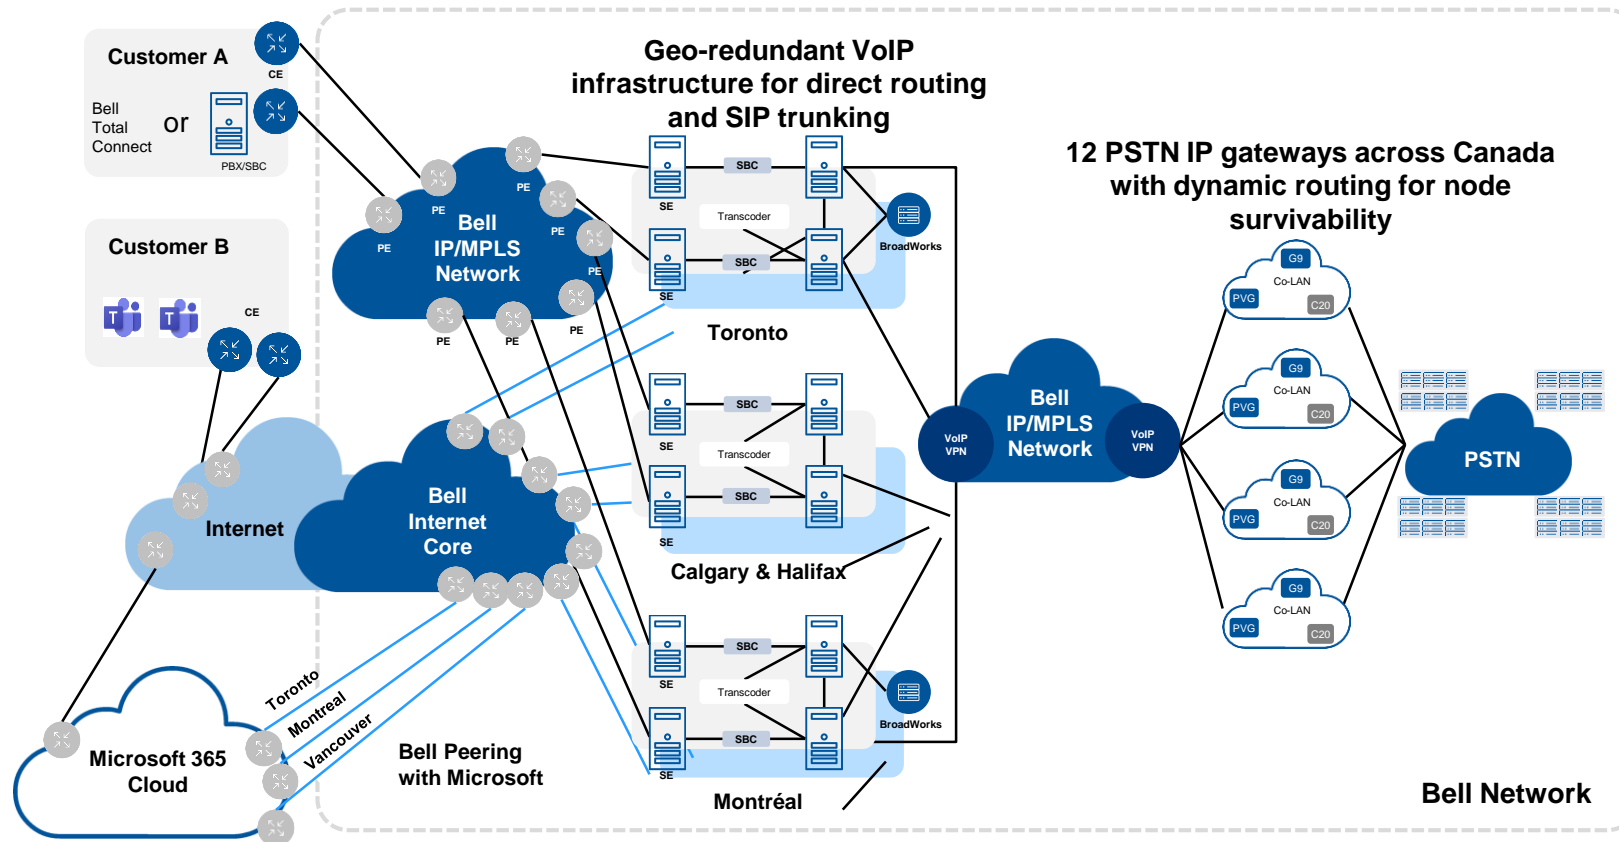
Customer A

CE

Bell Total Connect

or

PBX/SBC

Customer B

CE

Geo-redundant VoIP infrastructure for direct routing and SIP trunking

12 PSTN IP gateways across Canada with dynamic routing for node survivability

PE

PE

PE

PE

PE

Bell IP/MPLS Network

PE

PE

PE

SE

SBC

Transcoder

SBC

SE

BroadWorks

Toronto

SE

SBC

Transcoder

SBC

SE

Calgary & Halifax

SE

SBC

Transcoder

SBC

SE

BroadWorks

Montréal

VoIP VPN

Bell IP/MPLS Network

VoIP VPN

G9

Co-LAN

PVG

C20

G9

Co-LAN

PVG

C20

G9

Co-LAN

PVG

C20

G9

Co-LAN

PVG

C20

PSTN

Internet

Bell Internet Core

Microsoft 365 Cloud

Toronto

Montreal

Vancouver

Bell Peering with Microsoft

Bell Network